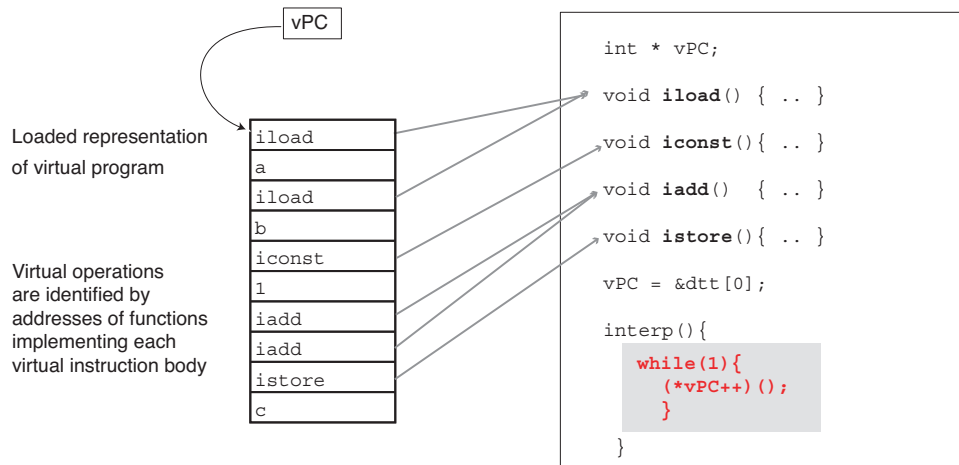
vPC

Loaded representation of virtual program

Virtual operations are identified by addresses of functions implementing each virtual instruction body

| iload |
|---|
| a |
| iload |
| b |
| iconst |
| 1 |
| iadd |
| iadd |
| istore |
| c |

int * vPC;

void **iload**() { .. }

void **iconst**(){ .. }

void **iadd**() { .. }

void **istore**(){ .. }

vPC = &dtt[0];

interp(){
while(1){
(*vPC++)();
}
}